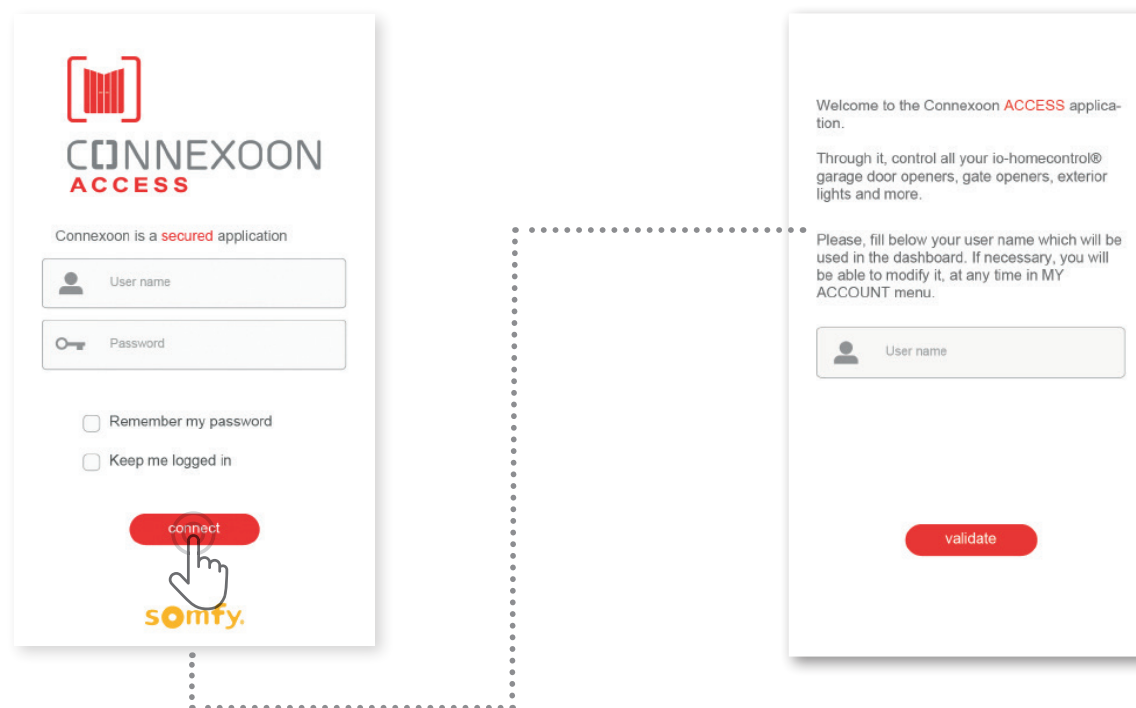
CONNEXOON
ACCESS

Connexoon is a secured application

User name

Password

Remember my password

Keep me logged in

connect

somfy.

Welcome to the Connexoon ACCESS application.

Through it, control all your io-homecontrol® garage door openers, gate openers, exterior lights and more.

Please, fill below your user name which will be used in the dashboard. If necessary, you will be able to modify it, at any time in MY ACCOUNT menu.

User name

validate